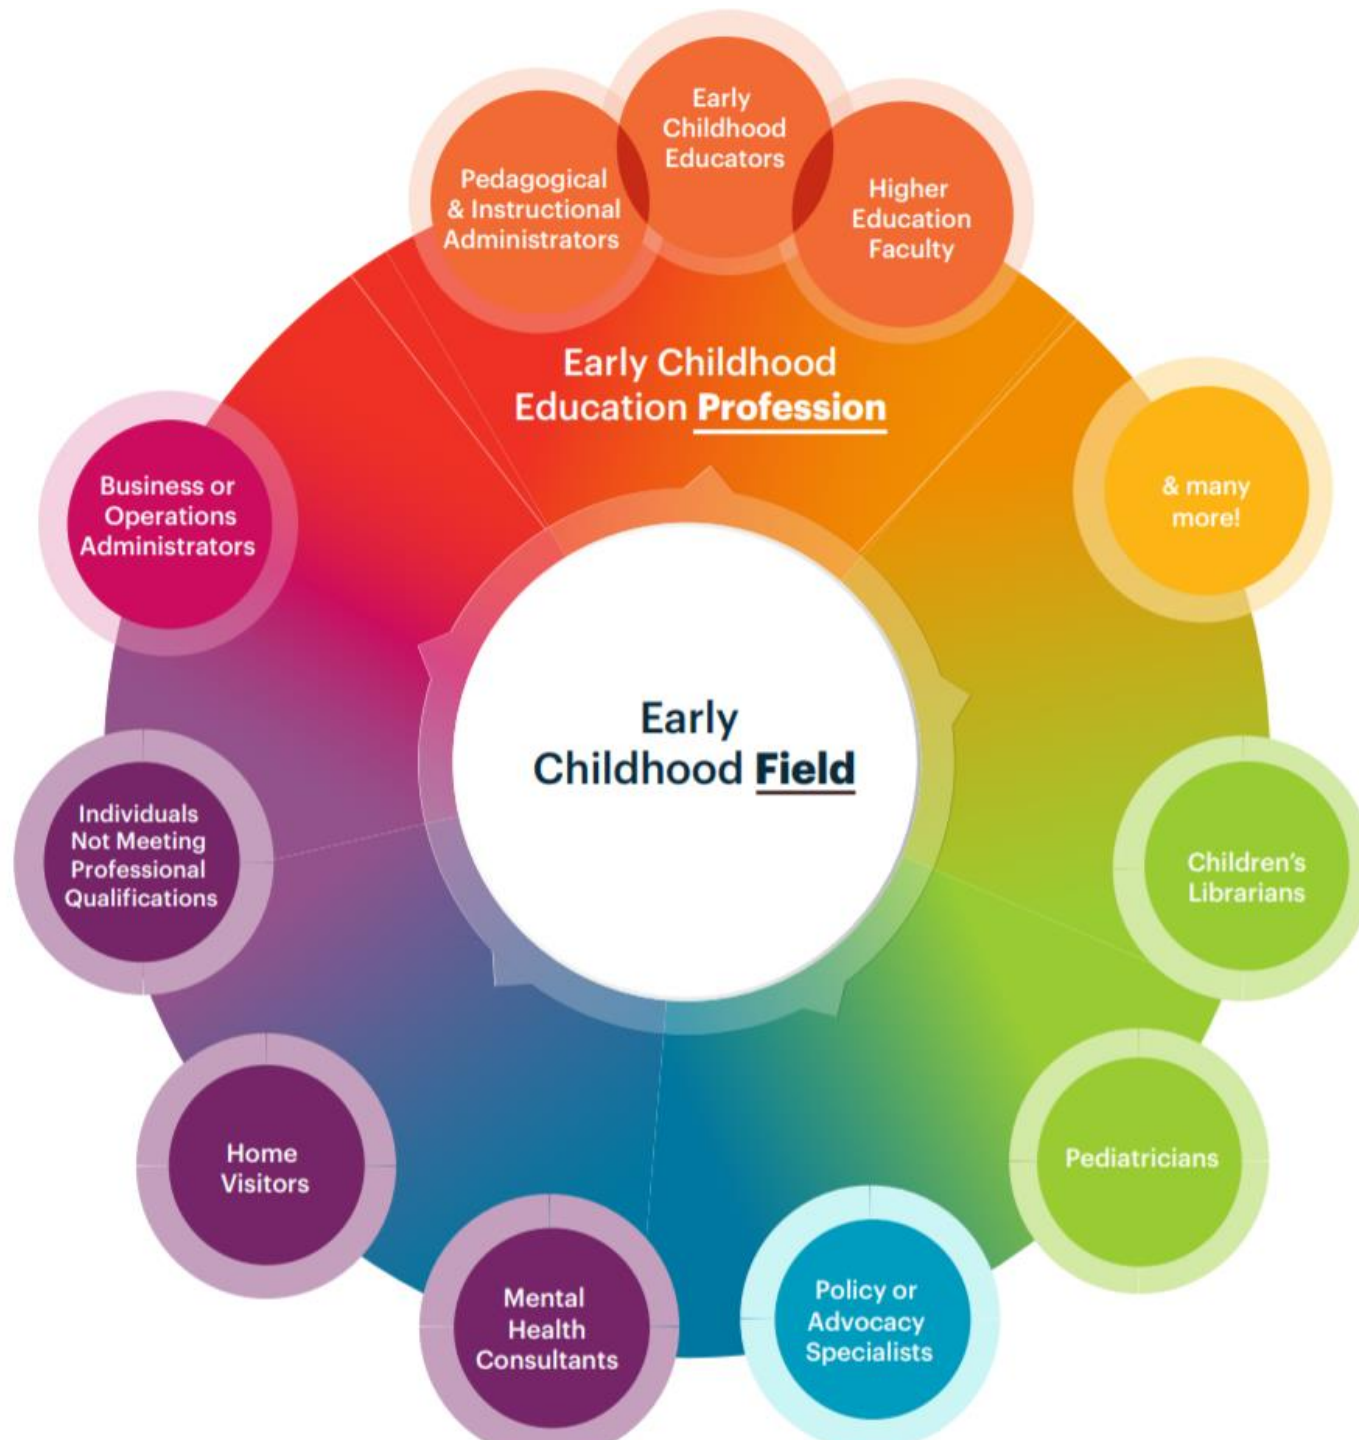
Early Childhood Educators

Pedagogical & Instructional Administrators

Higher Education Faculty

Early Childhood Education Profession

Business or Operations Administrators

& many more!

Early Childhood Field

Individuals Not Meeting Professional Qualifications

Children's Librarians

Home Visitors

Pediatricians

Mental Health Consultants

Policy or Advocacy Specialists